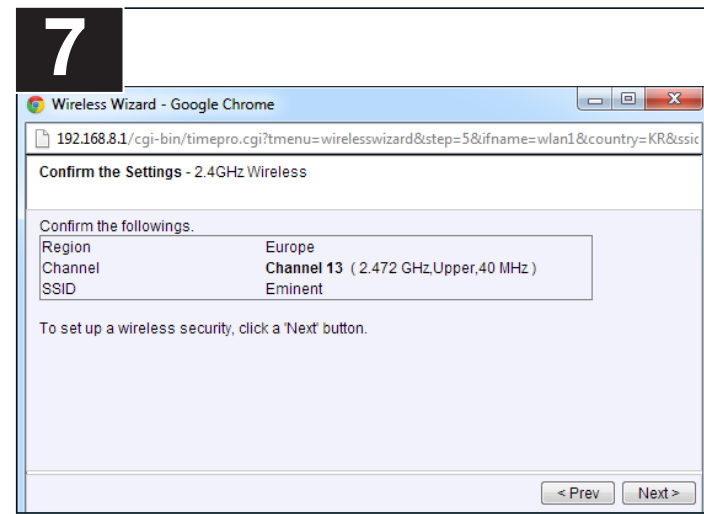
7

Wireless Wizard - Google Chrome

192.168.8.1/cgi-bin/timepro.cgi?tmenu=wirelesswizard&step=5&ifname=wlan1&country=KR&ssic

Confirm the Settings - 2.4GHz Wireless

Confirm the followings.

| Region | Europe |
|---|---|
| Channel | Channel 13 ( 2.472 GHz,Upper,40 MHz ) |
| SSID | Eminent |

To set up a wireless security, click a 'Next' button.

< Prev
Next >